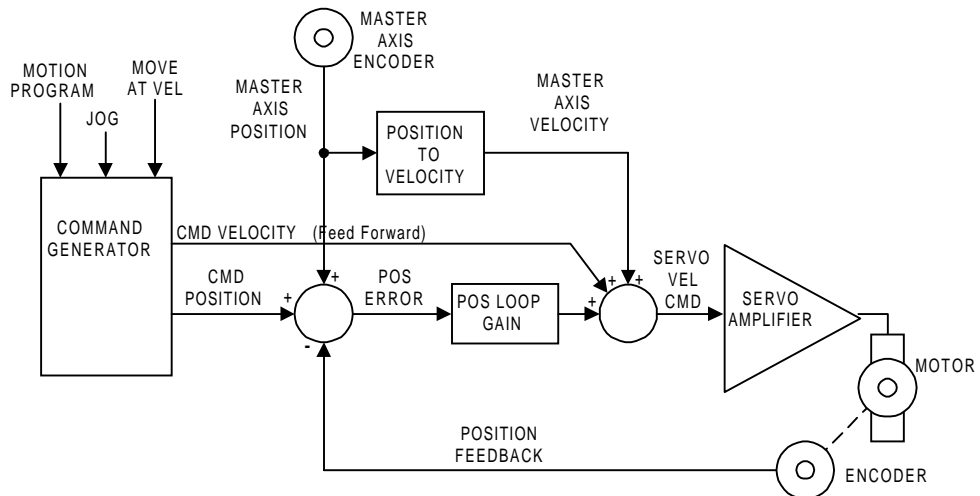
MASTER AXIS ENCODER

MOTION PROGRAM

JOG

MOVE AT VEL

MASTER AXIS POSITION

POSITION TO VELOCITY

MASTER AXIS VELOCITY

COMMAND GENERATOR

CMD VELOCITY (Feed Forward)

CMD POSITION

+

+

-

POS ERROR

POS LOOP GAIN

+

+

+

SERVO VEL CMD

SERVO AMPLIFIER

MOTOR

POSITION FEEDBACK

ENCODER